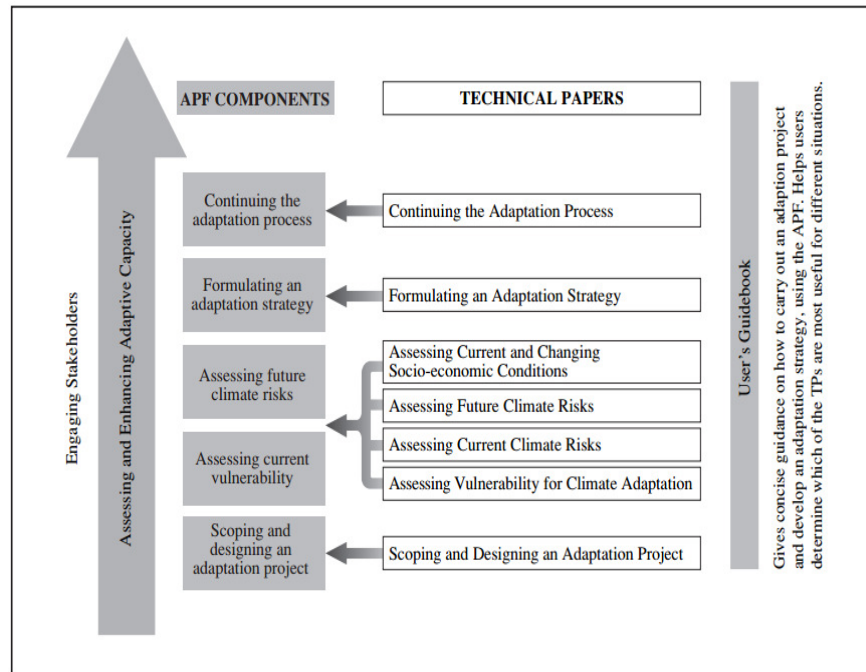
Engaging Stakeholders

Assessing and Enhancing Adaptive Capacity

APF COMPONENTS

TECHNICAL PAPERS

Continuing the adaptation process

Continuing the Adaptation Process

Formulating an adaptation strategy

Formulating an Adaptation Strategy

Assessing future climate risks

Assessing current vulnerability

Assessing Current and Changing Socio-economic Conditions

Assessing Future Climate Risks

Assessing Current Climate Risks

Assessing Vulnerability for Climate Adaptation

Scoping and designing an adaptation project

Scoping and Designing an Adaptation Project

User's Guidebook

Gives concise guidance on how to carry out an adaption project and develop an adaptation strategy, using the APF. Helps users determine which of the TPs are most useful for different situations.